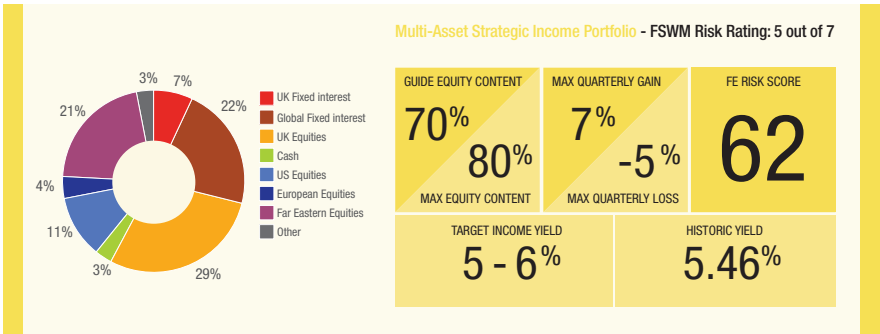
Multi-Asset Strategic Income Portfolio - FSWM Risk Rating: 5 out of 7

3%
7%
22%
21%
4%
11%
3%
29%

UK Fixed interest
Global Fixed interest
UK Equities
Cash
US Equities
European Equities
Far Eastern Equities
Other

GUIDE EQUITY CONTENT
70%
80%
MAX EQUITY CONTENT

MAX QUARTERLY GAIN
7%
-5%
MAX QUARTERLY LOSS

FE RISK SCORE
62

TARGET INCOME YIELD
5 - 6%

HISTORIC YIELD
5.46%